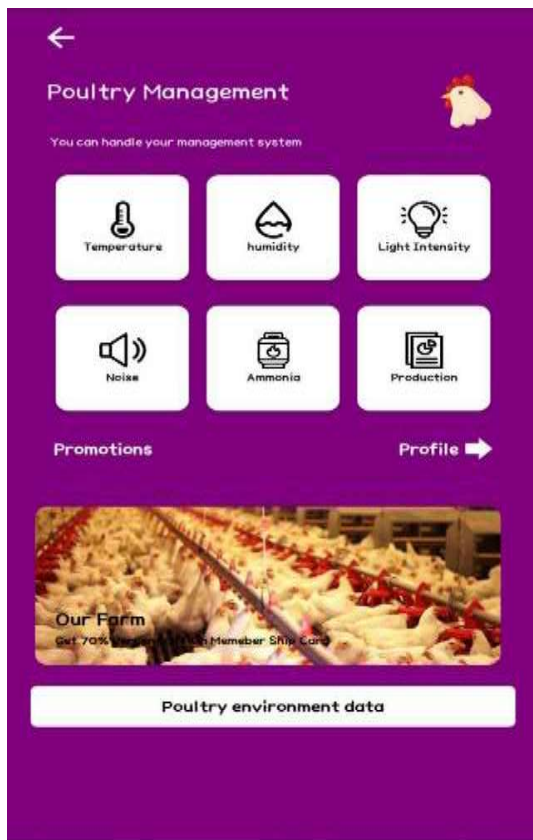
Poultry Management

You can handle your management system

Temperature

humidity

Light Intensity

Noise

Ammonia

Production

Promotions

Profile

Our Farm

Get 70% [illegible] Memeber Ship Card

Poultry environment data